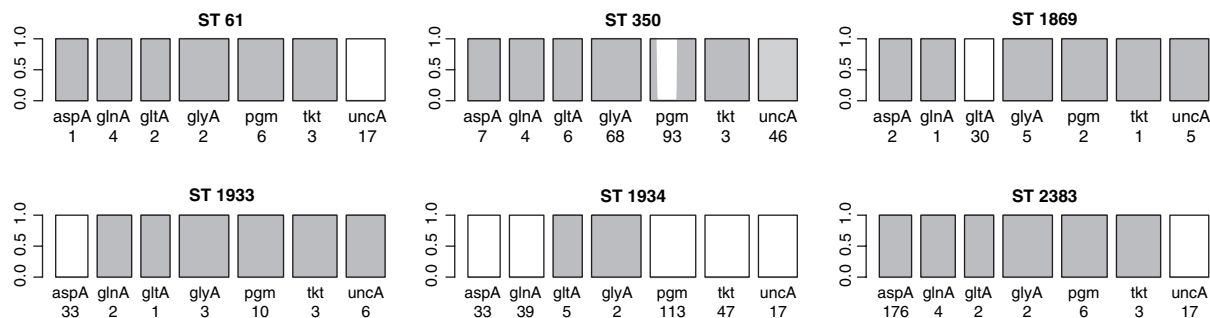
ST 61

1.0
0.5
0.0

aspA 1
glnA 4
gltA 2
glyA 2
pgm 6
tkt 3
uncA 17

ST 350

1.0
0.5
0.0

aspA 7
glnA 4
gltA 6
glyA 68
pgm 93
tkt 3
uncA 46

ST 1869

1.0
0.5
0.0

aspA 2
glnA 1
gltA 30
glyA 5
pgm 2
tkt 1
uncA 5

ST 1933

1.0
0.5
0.0

aspA 33
glnA 2
gltA 1
glyA 3
pgm 10
tkt 3
uncA 6

ST 1934

1.0
0.5
0.0

aspA 33
glnA 39
gltA 5
glyA 2
pgm 113
tkt 47
uncA 17

ST 2383

1.0
0.5
0.0

aspA 176
glnA 4
gltA 2
glyA 2
pgm 6
tkt 3
uncA 17